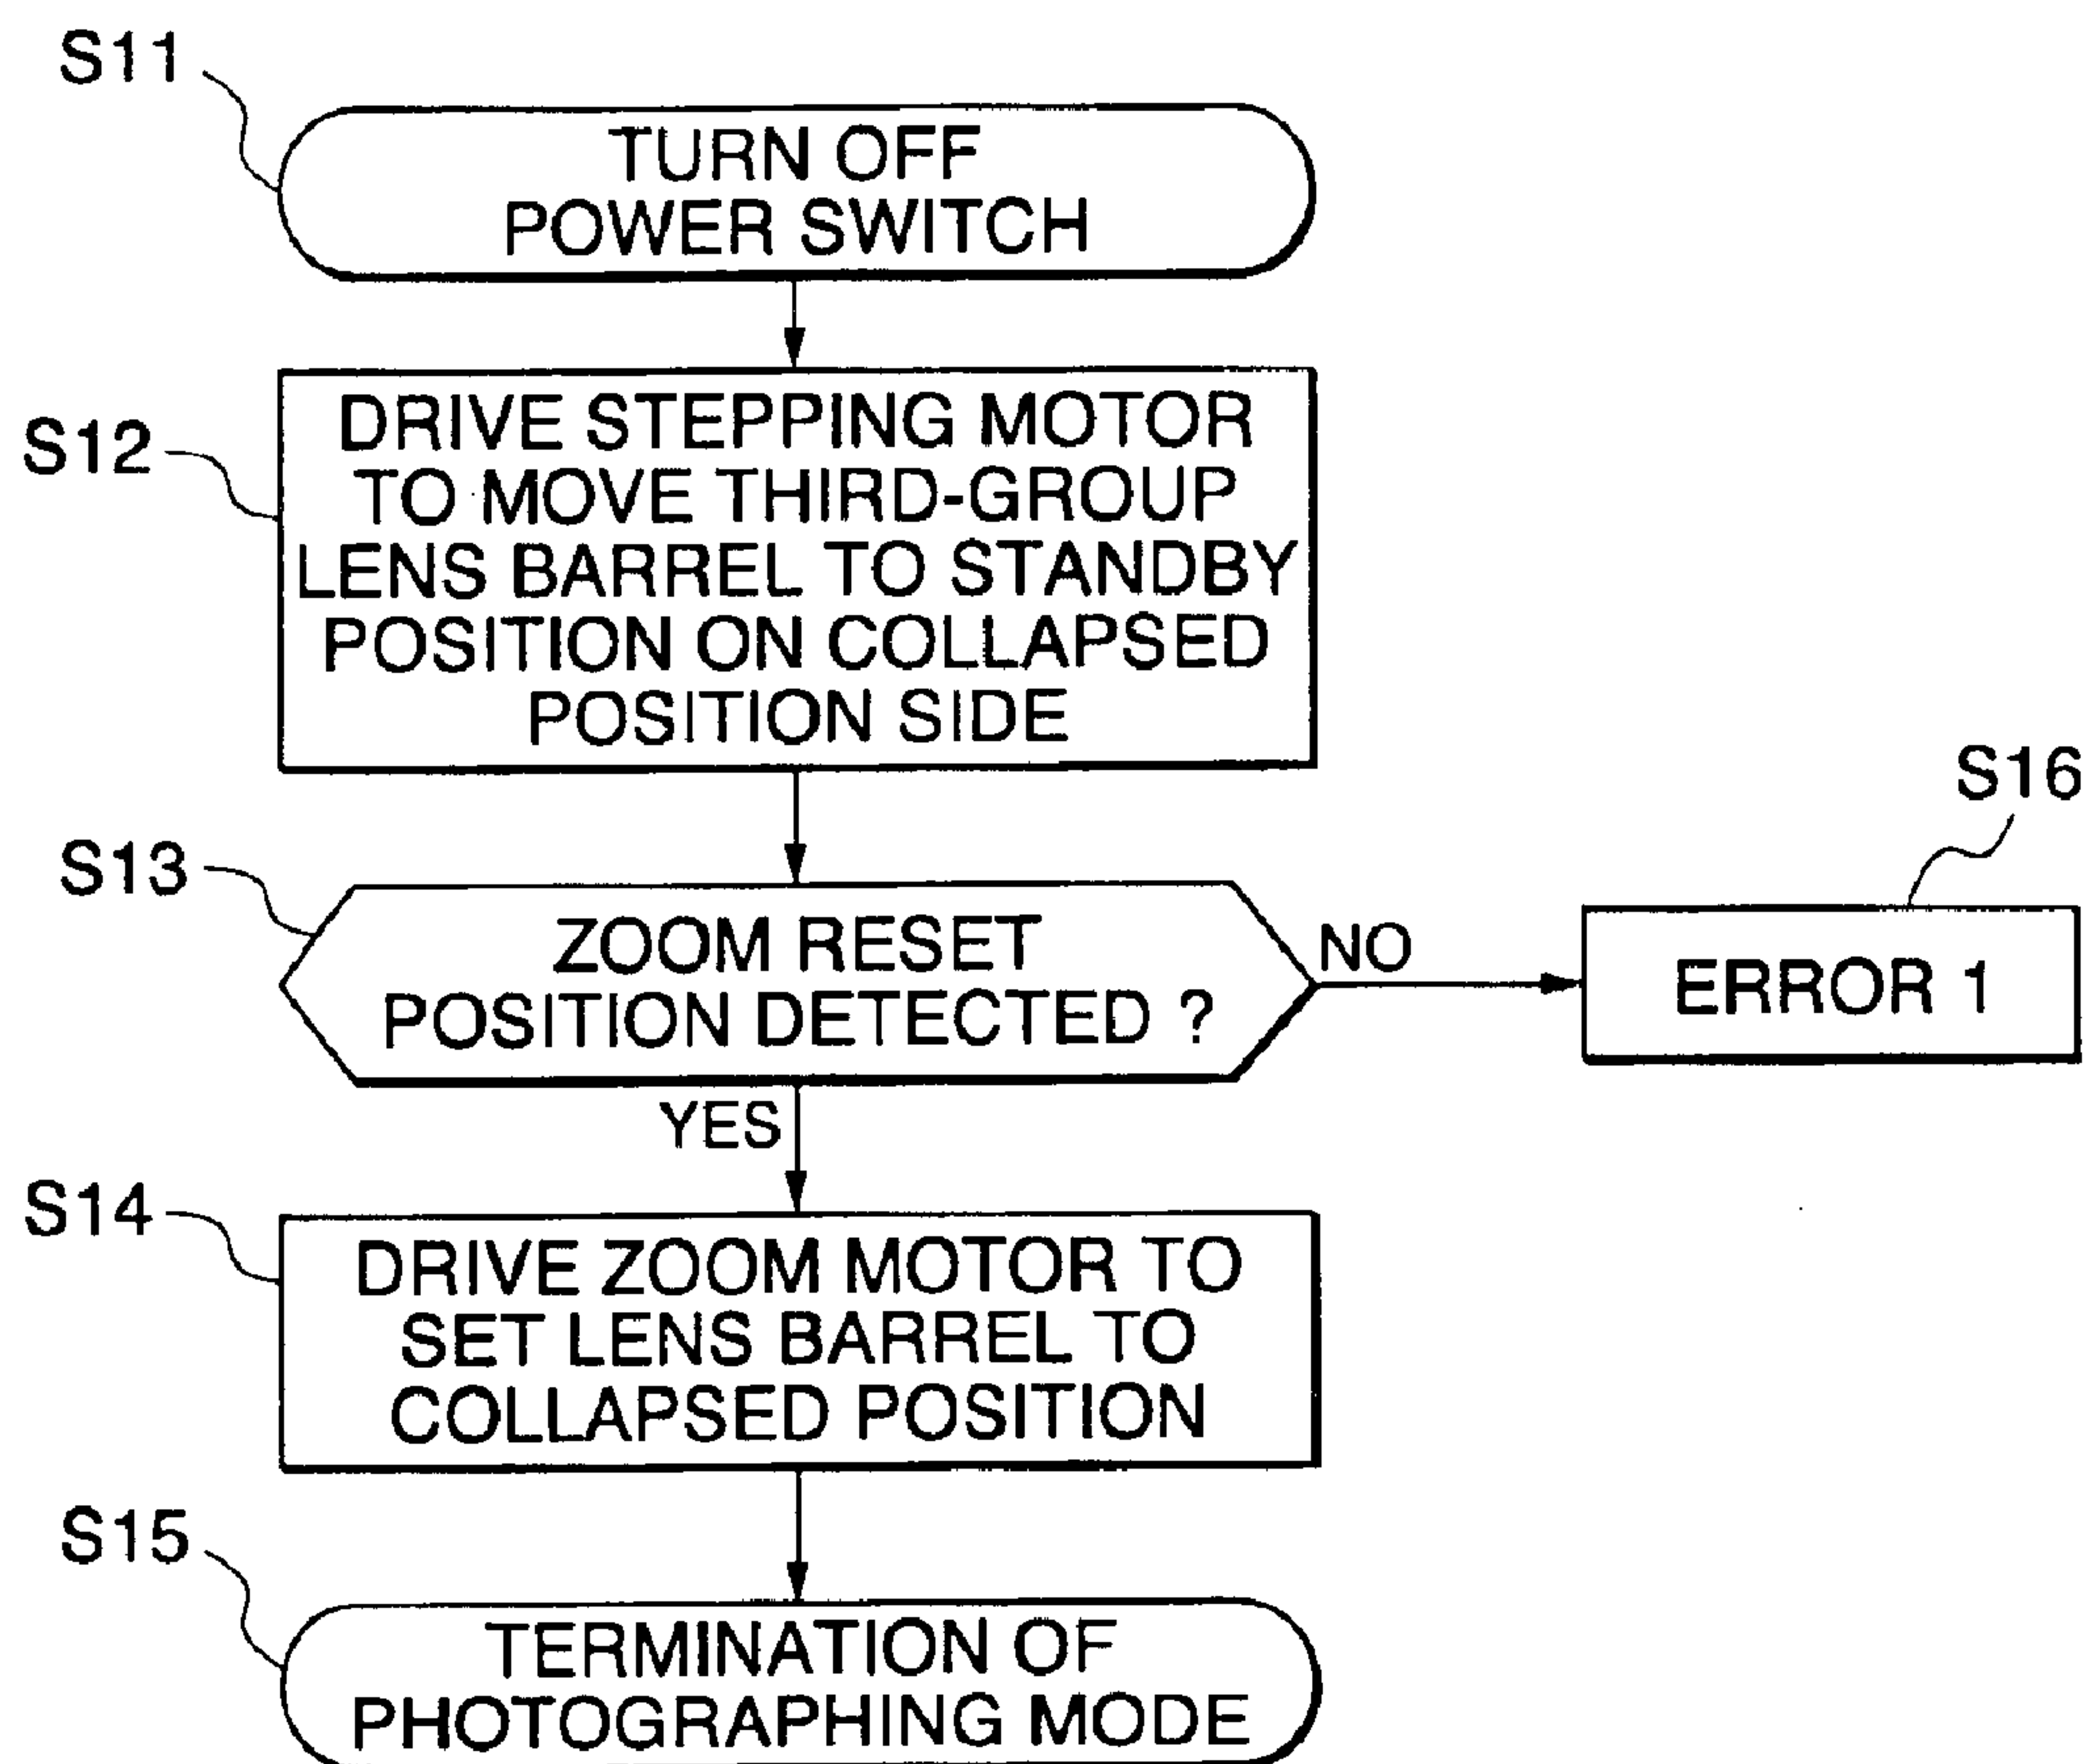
S11
TURN OFF POWER SWITCH

S12
DRIVE STEPPING MOTOR TO MOVE THIRD-GROUP LENS BARREL TO STANDBY POSITION ON COLLAPSED POSITION SIDE

S13
ZOOM RESET POSITION DETECTED ?

NO

S16
ERROR 1

YES

S14
DRIVE ZOOM MOTOR TO SET LENS BARREL TO COLLAPSED POSITION

S15
TERMINATION OF PHOTOGRAPHING MODE